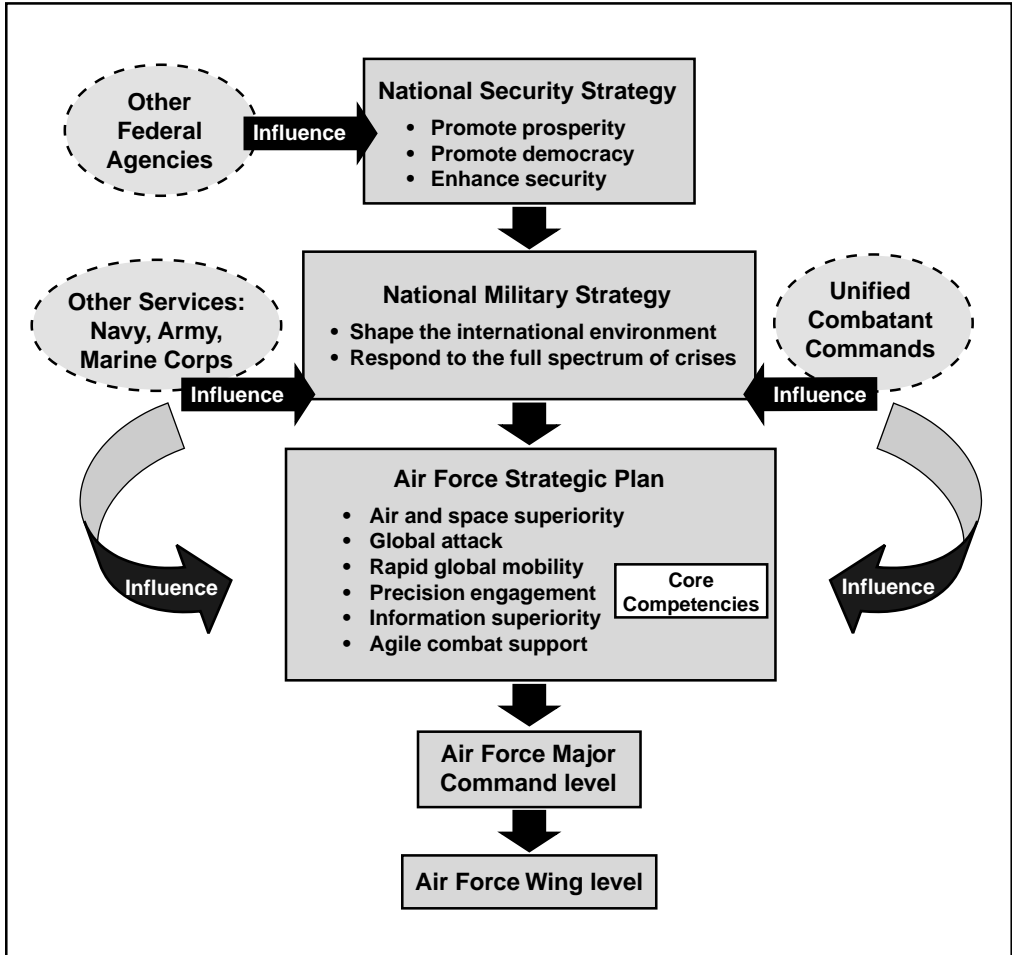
Other Federal Agencies

Influence

National Security Strategy
• Promote prosperity
• Promote democracy
• Enhance security

Other Services: Navy, Army, Marine Corps

National Military Strategy
• Shape the international environment
• Respond to the full spectrum of crises

Unified Combatant Commands

Influence

Influence

Air Force Strategic Plan
• Air and space superiority
• Global attack
• Rapid global mobility
• Precision engagement
• Information superiority
• Agile combat support

Core Competencies

Influence

Influence

Air Force Major Command level

Air Force Wing level